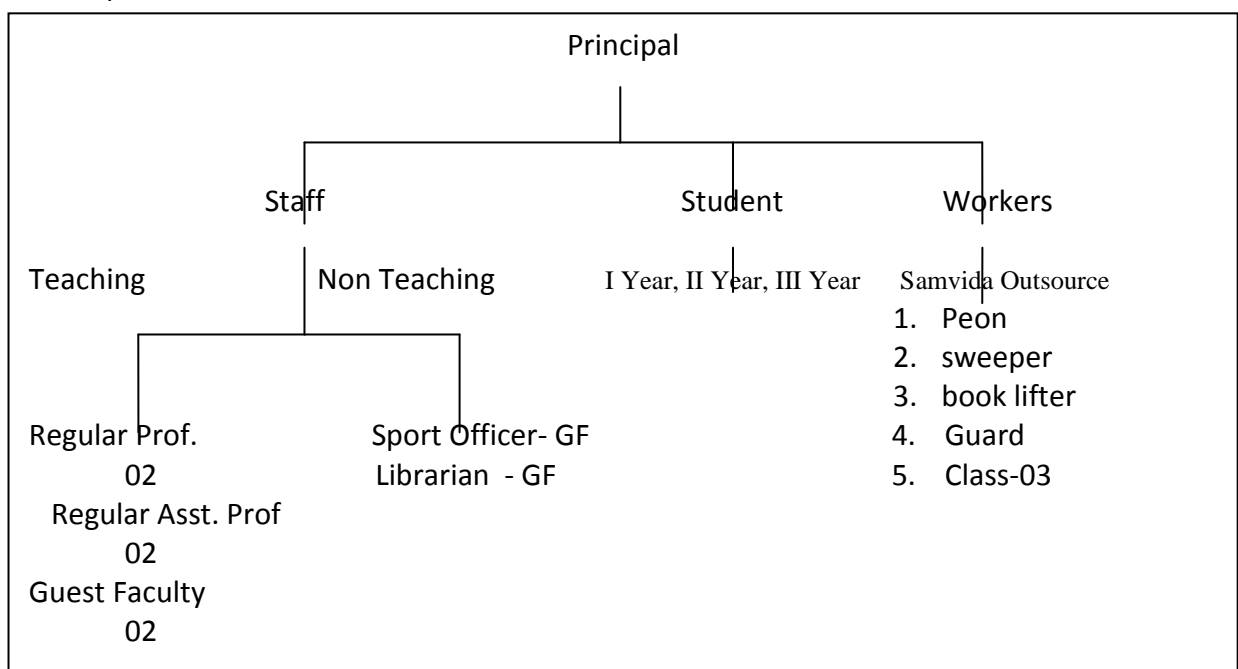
Principal

Staff

Student

Workers

Teaching

Non Teaching

I Year, II Year, III Year

Samvida Outsource
1. Peon
2. sweeper
3. book lifter
4. Guard
5. Class-03

Regular Prof.
02
Regular Asst. Prof
02
Guest Faculty
02

Sport Officer- GF
Librarian - GF